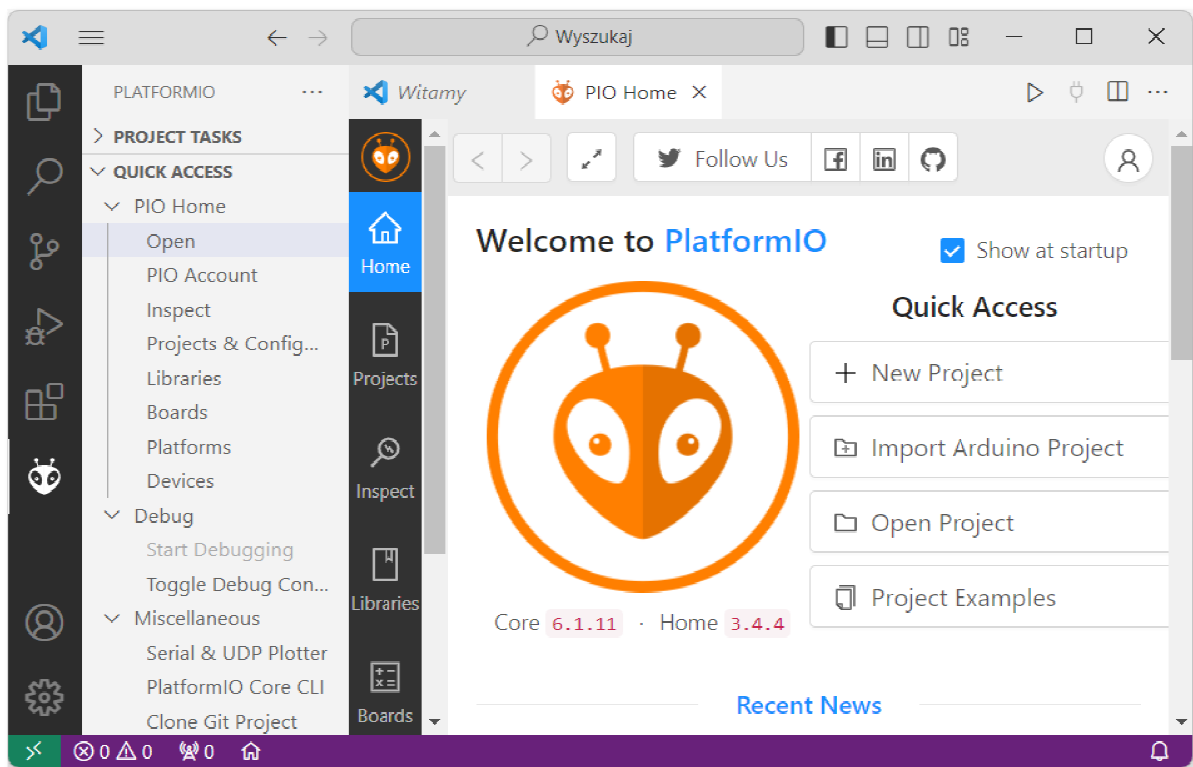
Wyszukaj

PLATFORMIO ···

> PROJECT TASKS

∨ QUICK ACCESS

∨ PIO Home

Open

PIO Account

Inspect

Projects & Config...

Libraries

Boards

Platforms

Devices

∨ Debug

Start Debugging

Toggle Debug Con...

∨ Miscellaneous

Serial & UDP Plotter

PlatformIO Core CLI

Clone Git Project

Witamy

PIO Home ×

Home

Projects

Inspect

Libraries

Boards

Follow Us

Welcome to PlatformIO

Show at startup

Quick Access

+ New Project

Import Arduino Project

Open Project

Project Examples

Core 6.1.11 · Home 3.4.4

Recent News

0 0 0